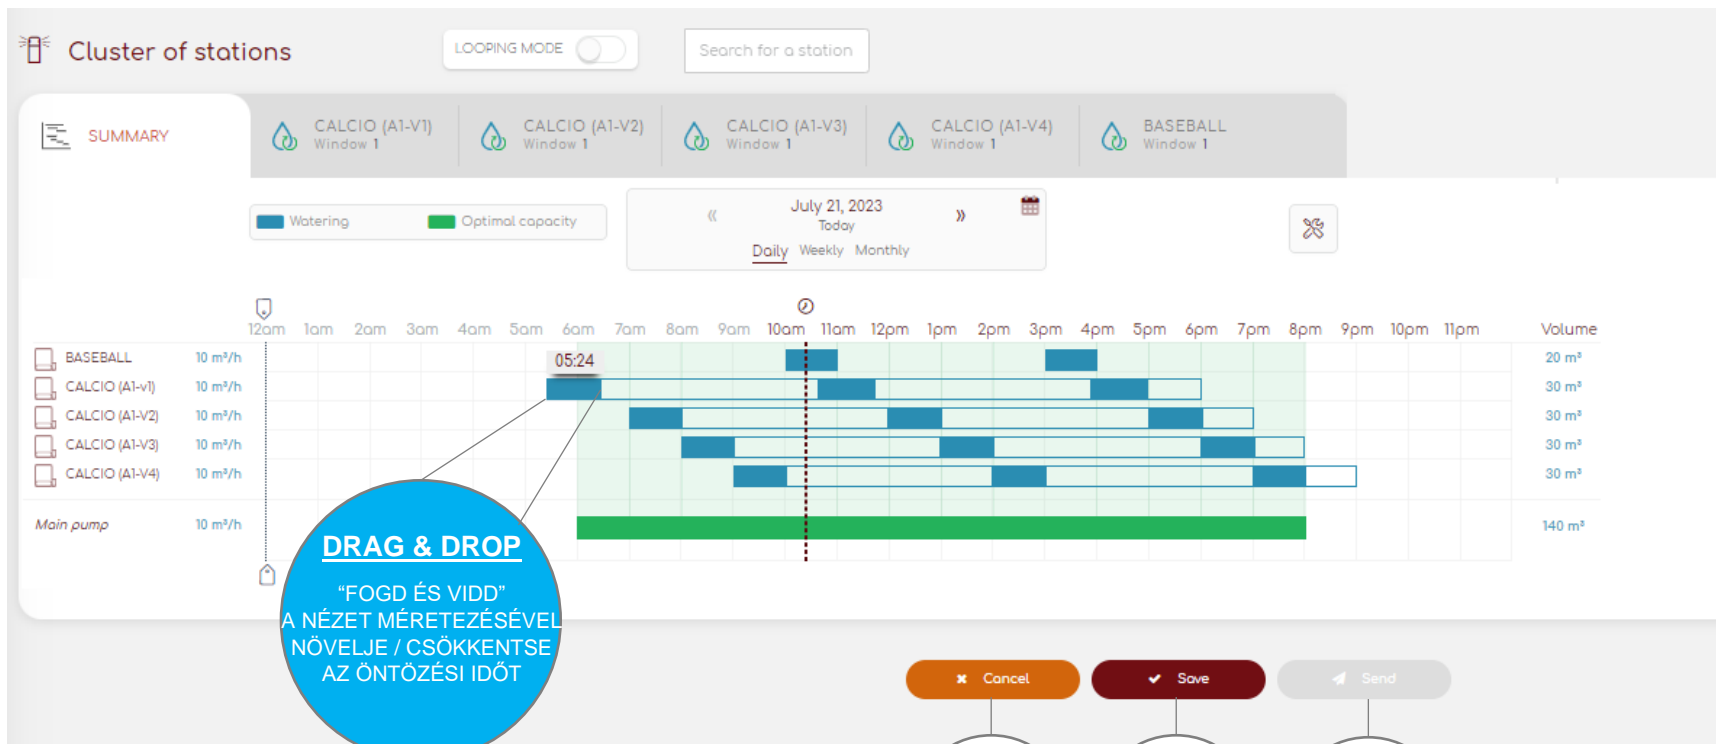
Cluster of stations

LOOPING MODE

Search for a station

SUMMARY

CALCIO (A1-V1)
Window 1

CALCIO (A1-V2)
Window 1

CALCIO (A1-V3)
Window 1

CALCIO (A1-V4)
Window 1

BASEBALL
Window 1

Watering

Optimal capacity

«

July 21, 2023
Today

»

Daily Weekly Monthly

12am 1am 2am 3am 4am 5am 6am 7am 8am 9am 10am 11am 12pm 1pm 2pm 3pm 4pm 5pm 6pm 7pm 8pm 9pm 10pm 11pm

Volume

BASEBALL 10 m³/h 20 m³

05:24

CALCIO (A1-v1) 10 m³/h 30 m³

CALCIO (A1-V2) 10 m³/h 30 m³

CALCIO (A1-V3) 10 m³/h 30 m³

CALCIO (A1-V4) 10 m³/h 30 m³

Main pump 10 m³/h 140 m³

DRAG & DROP

“FOGD ÉS VIDD”
A NÉZET MÉRETEZÉSÉVEL
NÖVELJE / CSÖKKENTSE
AZ ÖNTÖZÉSI IDŐT

Cancel

Save

Send